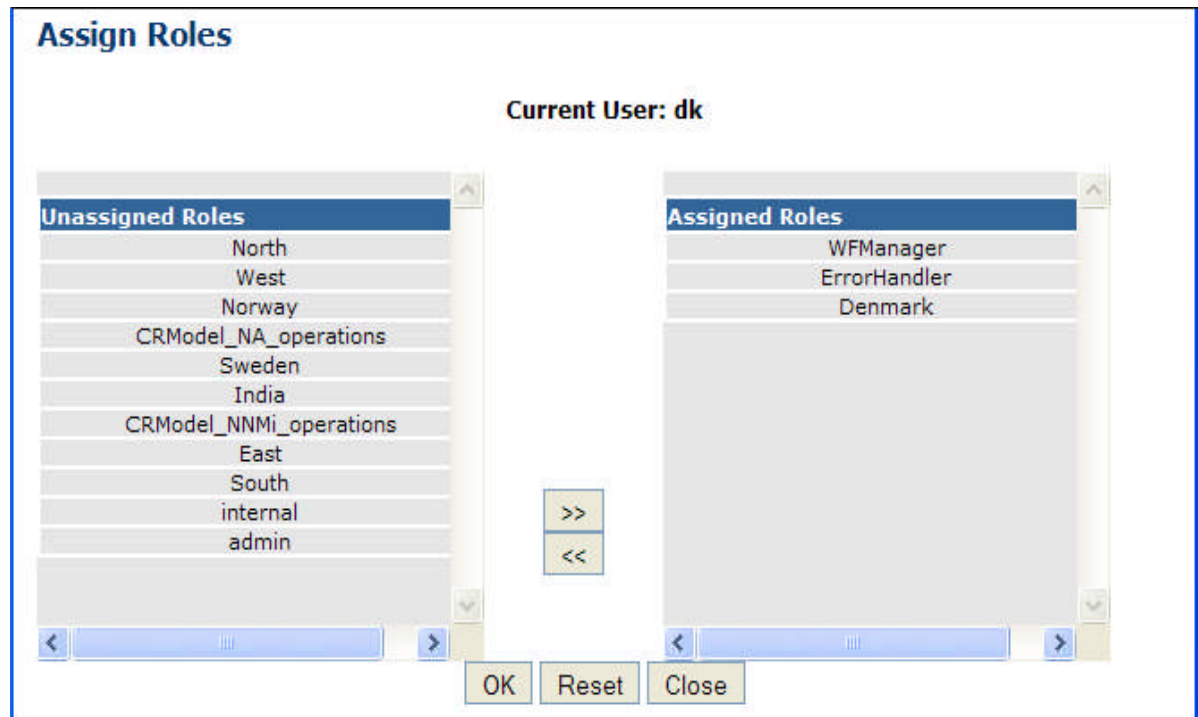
Assign Roles

Current User: dk

| Unassigned Roles |
|---|
| North |
| West |
| Norway |
| CRModel_NA_operations |
| Sweden |
| India |
| CRModel_NNMi_operations |
| East |
| South |
| internal |
| admin |

| Assigned Roles |
|---|
| WFManager |
| ErrorHandler |
| Denmark |

>>
<<

OK Reset Close